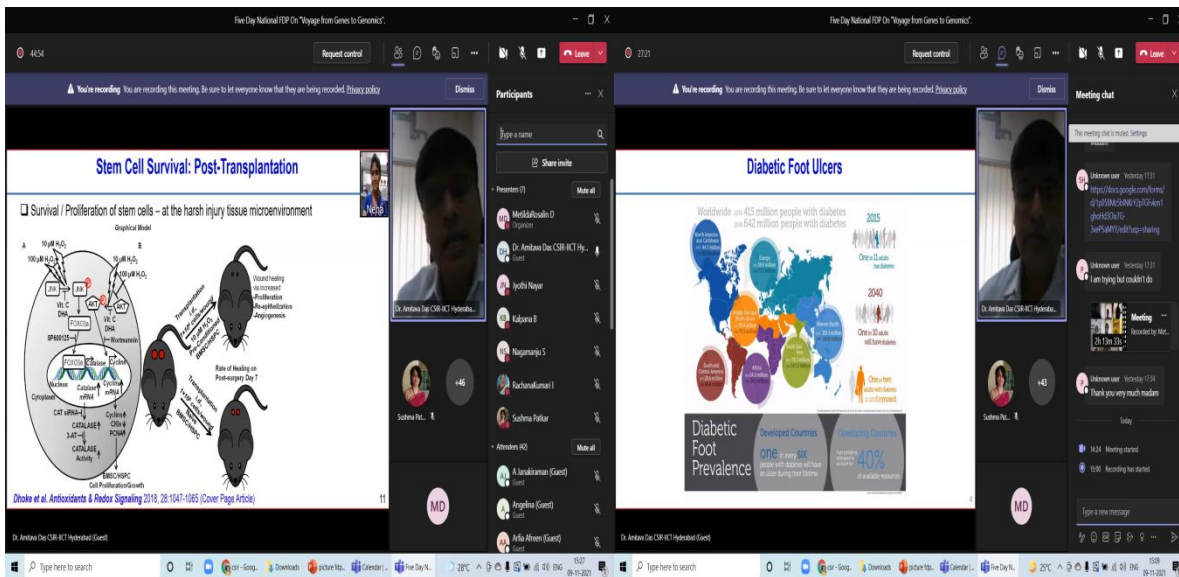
Five Day National FDP On "Voyage from Genes to Genomics".

44:54

Request control

Leave

You're recording You are recording this meeting. Be sure to let everyone know that they are being recorded. Privacy policy

Dismiss

Stem Cell Survival: Post-Transplantation

Survival / Proliferation of stem cells – at the harsh injury tissue microenvironment

Graphical Model

A

B

10 μM $H_2O_2$

100 μM $H_2O_2$

JNK

AKT

Vit. C

DHA

FOXO3a

Wortmannin

SP600125

Catalase

Cyclins

Nucleus

Cytoplasm

Catalase mRNA

CAT siRNA

CATALASE

3-AT

CATALASE Activity

Cyclins

CKIs

PCNA

BMSC/HSPC

Cell Proliferation/Growth

Wound healing via increased -Proliferation -Re-epithelization -Angiogenesis

Rate of Healing on Post-surgery Day 7

Transplantation

Dhoke et al. Antioxidants & Redox Signaling 2018, 28:1047-1065 (Cover Page Article)

11

Nena

Dr. Amitava Das CSIR-IICT Hyderabad

Sushma Pat...

+46

MD

Dr. Amitava Das CSIR-IICT Hyderabad (Guest)

Participants

Type a name

Share invite

Presenters (7)

Mute all

MetildaRosalin D
Organizer

Dr. Amitava Das CSIR-IICT Hy...
Guest

Jyothi Nayar

Kalpana B

Nagamanju S

RachanaKumari I

Sushma Patkar

Attendees (42)

Mute all

A Janakiraman (Guest)
Guest

Angelina (Guest)
Guest

Afia Afreen (Guest)

Five Day National FDP On "Voyage from Genes to Genomics".

27:21

Request control

Leave

You're recording You are recording this meeting. Be sure to let everyone know that they are being recorded. Privacy policy

Dismiss

Diabetic Foot Ulcers

Worldwide 415 million people with diabetes
2040 642 million people with diabetes

2015

One in 11 adults has diabetes

2040

One in 10 adults will have diabetes

One in two adults with diabetes is undiagnosed

Diabetic Foot Prevalence

Developed Countries

one in every six people with diabetes will have an ulcer during their lifetime

Developing Countries

40% of available resources

Dr. Amitava Das CSIR-IICT Hyderab...

Sushma Pat...

+43

MD

Dr. Amitava Das CSIR-IICT Hyderabad (Guest)

Meeting chat

This meeting chat is muted. Settings

Unknown user Yesterday 17:31
https://docs.google.com/forms/d/1pl05Mz5bNKrY2pTGh4m1ghoHd3Ow7G-3vePSaMYY/edit?usp=sharing

Unknown user Yesterday 17:31
I am trying but couldn't do

Meeting
Recorded by: Met...
2h 13m 33s

Unknown user Yesterday 17:34
Thank you very much madam

Today

14:24 Meeting started

15:00 Recording has started

Type a new message

Type here to search

csir - Goog...

Downloads

picture fdp...

Calendar |...

Five Day N...

28°C

ENG

15:27
09-11-2021

Type here to search

csir - Goog...

Downloads

picture fdp...

Calendar |...

Five Day N...

29°C

ENG

15:09
09-11-2021